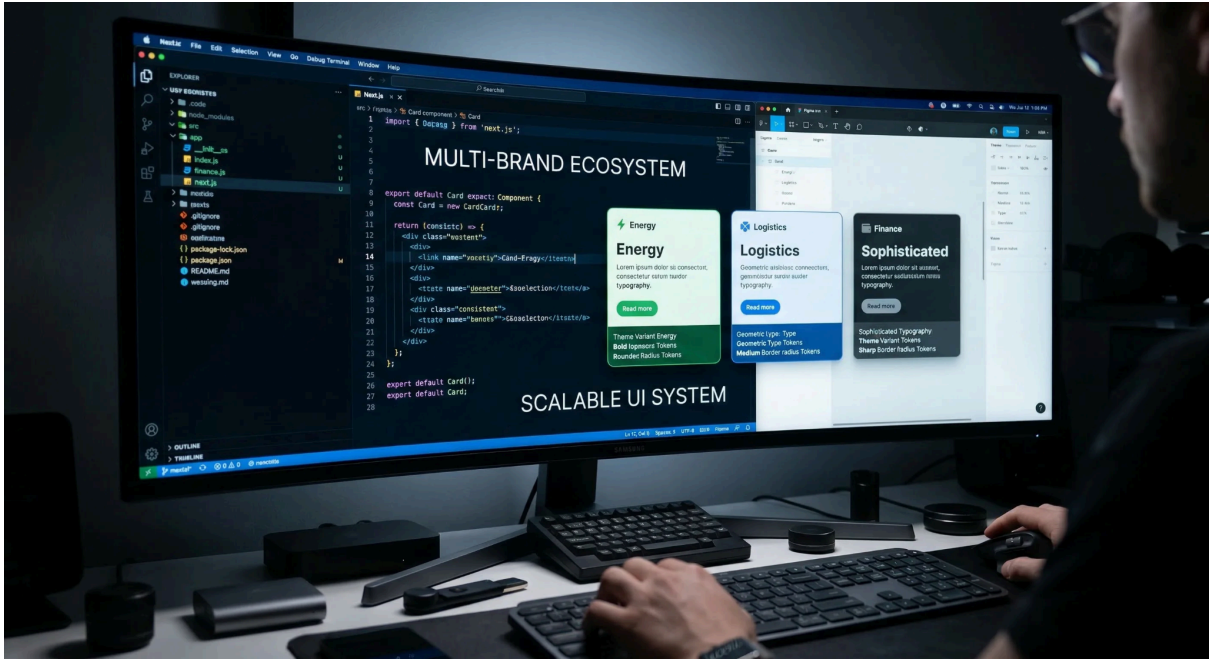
Next.ic File Edit Selection View Go Debug Terminal Window Help

EXPLORER
USY ECONISTES
.code
node_modules
src
app
__init__.cs
index.js
finance.js
next.js
modide
mexts
.gitignore
.gitignore
oosfiratre
package-lock.json
package.json
README.md
wessing.md

OUTLINE
TIMELINE

Next.js

src > /roptes > Card component > Card

1 import { Dorasg } from 'next.js';
2
3
4
5
6
7
8 export default Card expact: Component {
9 const Card = new CardCardr;
10
11 return (consictc) => {
12 <div class="eostent">
13 <div>
14 <link name="yocetiy">Cand-Eragy</itemtm
15 </div>
16 <div>
17 <ttate name="deeneter">$soelection</ttet</a>
18 </div>
19 <div class="consistent">
20 <ttate name="benoes"">C&soelecton</itsete/a>
21 </div>
22 </div>
23 };
24 };
25
26 expert default Card();
27 export default Card;
28

MULTI-BRAND ECOSYSTEM

SCALABLE UI SYSTEM

Energy
Energy
Lorem ipsum dolor sit consectur, consectetur colum tuedor typography.
Read more
Theme Variant Energy
Bold topnsons Tokens
Rounder Radius Tokens

Logistics
Logistics
Geometric aisisloac connecttam, geonnotsolur sundoi suuder typography.
Read more
Geometic type: Type
Geometric Type Tokens
Medium Border radius Tokens

Finance
Sophisticated
Lorem ipsum dolor sit aussvet, consectetur sadiunsiuum nnssa typography.
Read more
Sophisticated Typography
Theme Variant Tokens
Sharp Border Radius Tokens